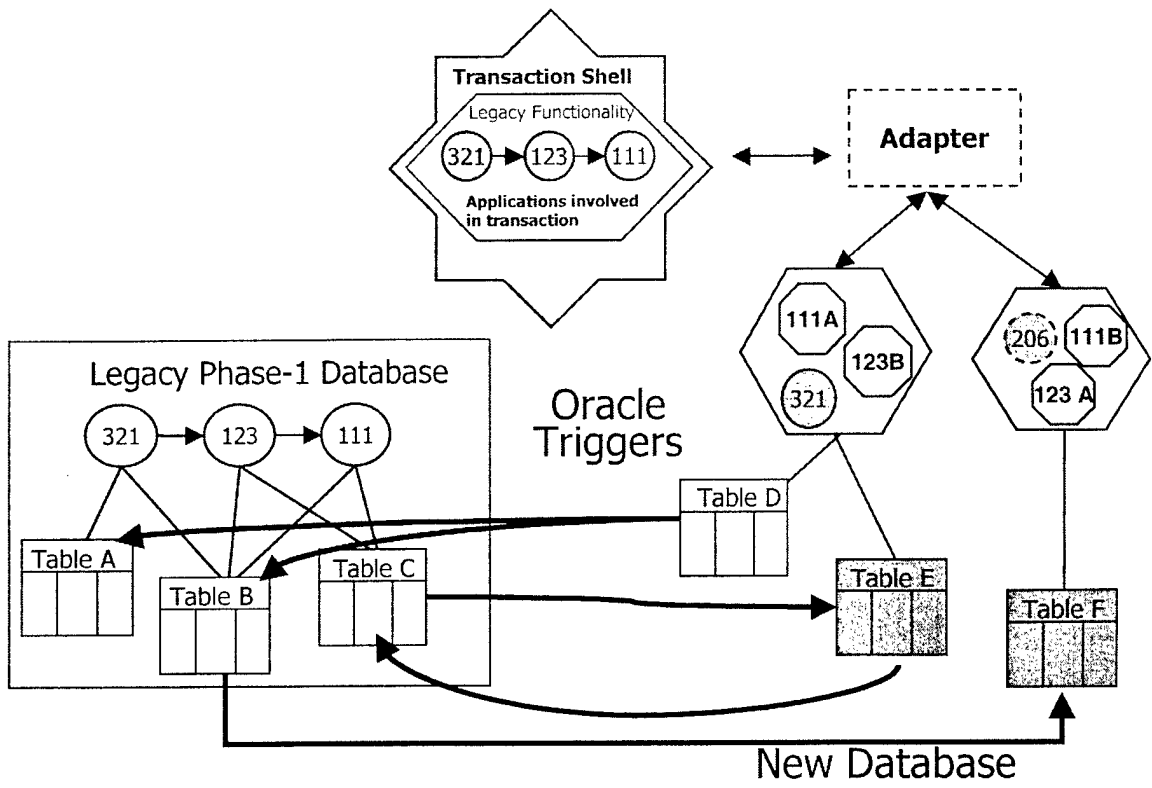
Transaction Shell

Legacy Functionality

321

123

111

Applications involved in transaction

Adapter

111A

123B

321

206

111B

123 A

Legacy Phase-1 Database

321

123

111

Oracle Triggers

Table D

Table A

Table B

Table C

Table E

Table F

New Database